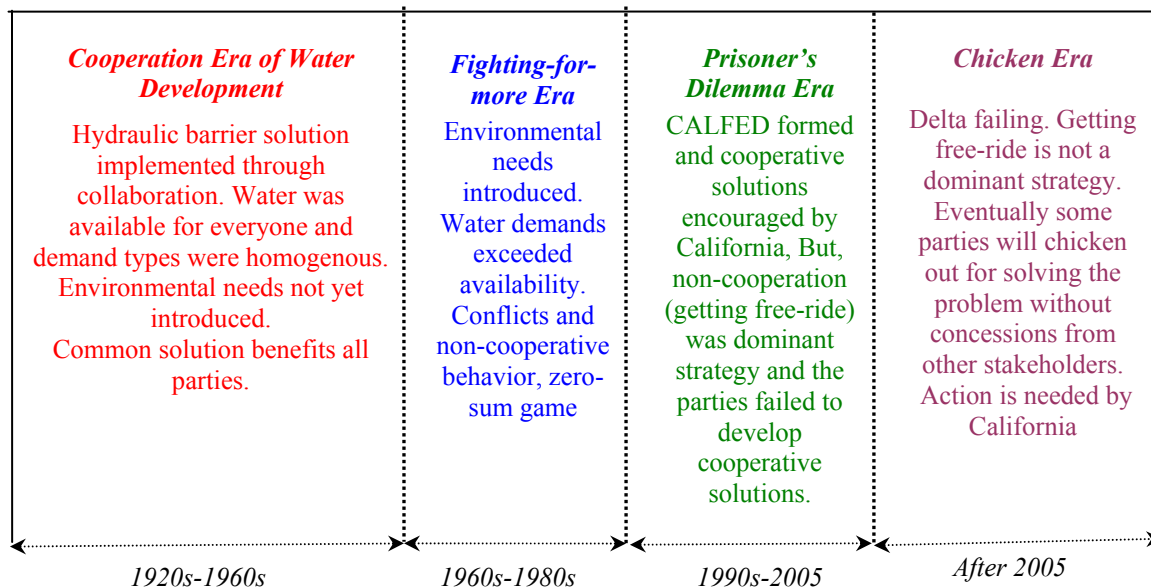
Cooperation Era of Water Development

Hydraulic barrier solution implemented through collaboration. Water was available for everyone and demand types were homogenous. Environmental needs not yet introduced. Common solution benefits all parties.

1920s-1960s

Fighting-for-more Era

Environmental needs introduced. Water demands exceeded availability. Conflicts and non-cooperative behavior, zero-sum game

1960s-1980s

Prisoner's Dilemma Era

CALFED formed and cooperative solutions encouraged by California, But, non-cooperation (getting free-ride) was dominant strategy and the parties failed to develop cooperative solutions.

1990s-2005

Chicken Era

Delta failing. Getting free-ride is not a dominant strategy. Eventually some parties will chicken out for solving the problem without concessions from other stakeholders. Action is needed by California

After 2005